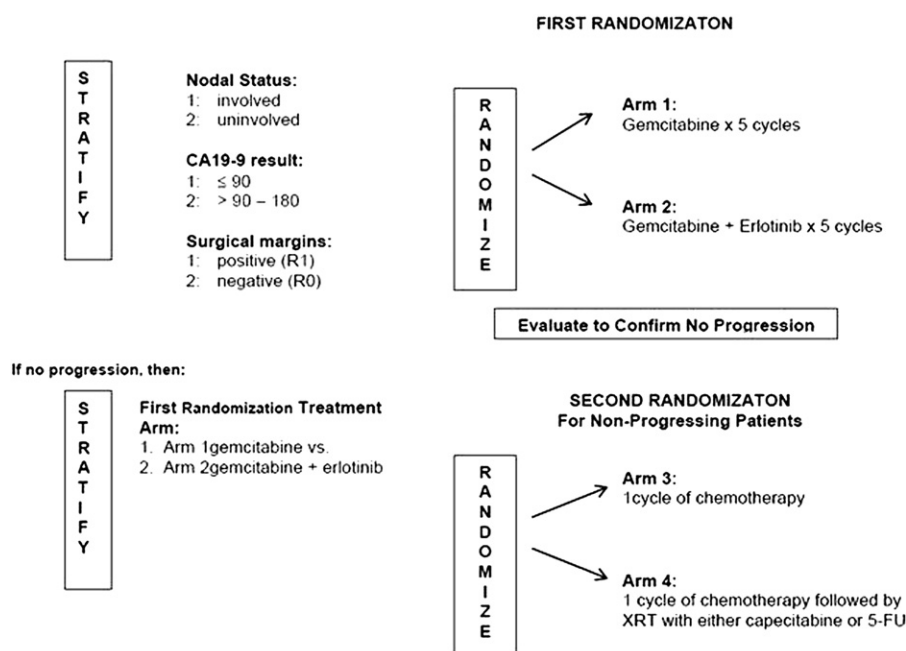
FIRST RANDOMIZATON

STRATIFY

Nodal Status:
1: involved
2: uninvolved

CA19-9 result:
1: $\leq 90$
2: $> 90 - 180$

Surgical margins:
1: positive (R1)
2: negative (R0)

RANDOMIZE

Arm 1:
Gemcitabine x 5 cycles

Arm 2:
Gemcitabine + Erlotinib x 5 cycles

Evaluate to Confirm No Progression

If no progression, then:

STRATIFY

First Randomization Treatment Arm:
1. Arm 1gemcitabine vs.
2. Arm 2gemcitabine + erlotinib

SECOND RANDOMIZATON
For Non-Progressing Patients

RANDOMIZE

Arm 3:
1cycle of chemotherapy

Arm 4:
1 cycle of chemotherapy followed by XRT with either capecitabine or 5-FU